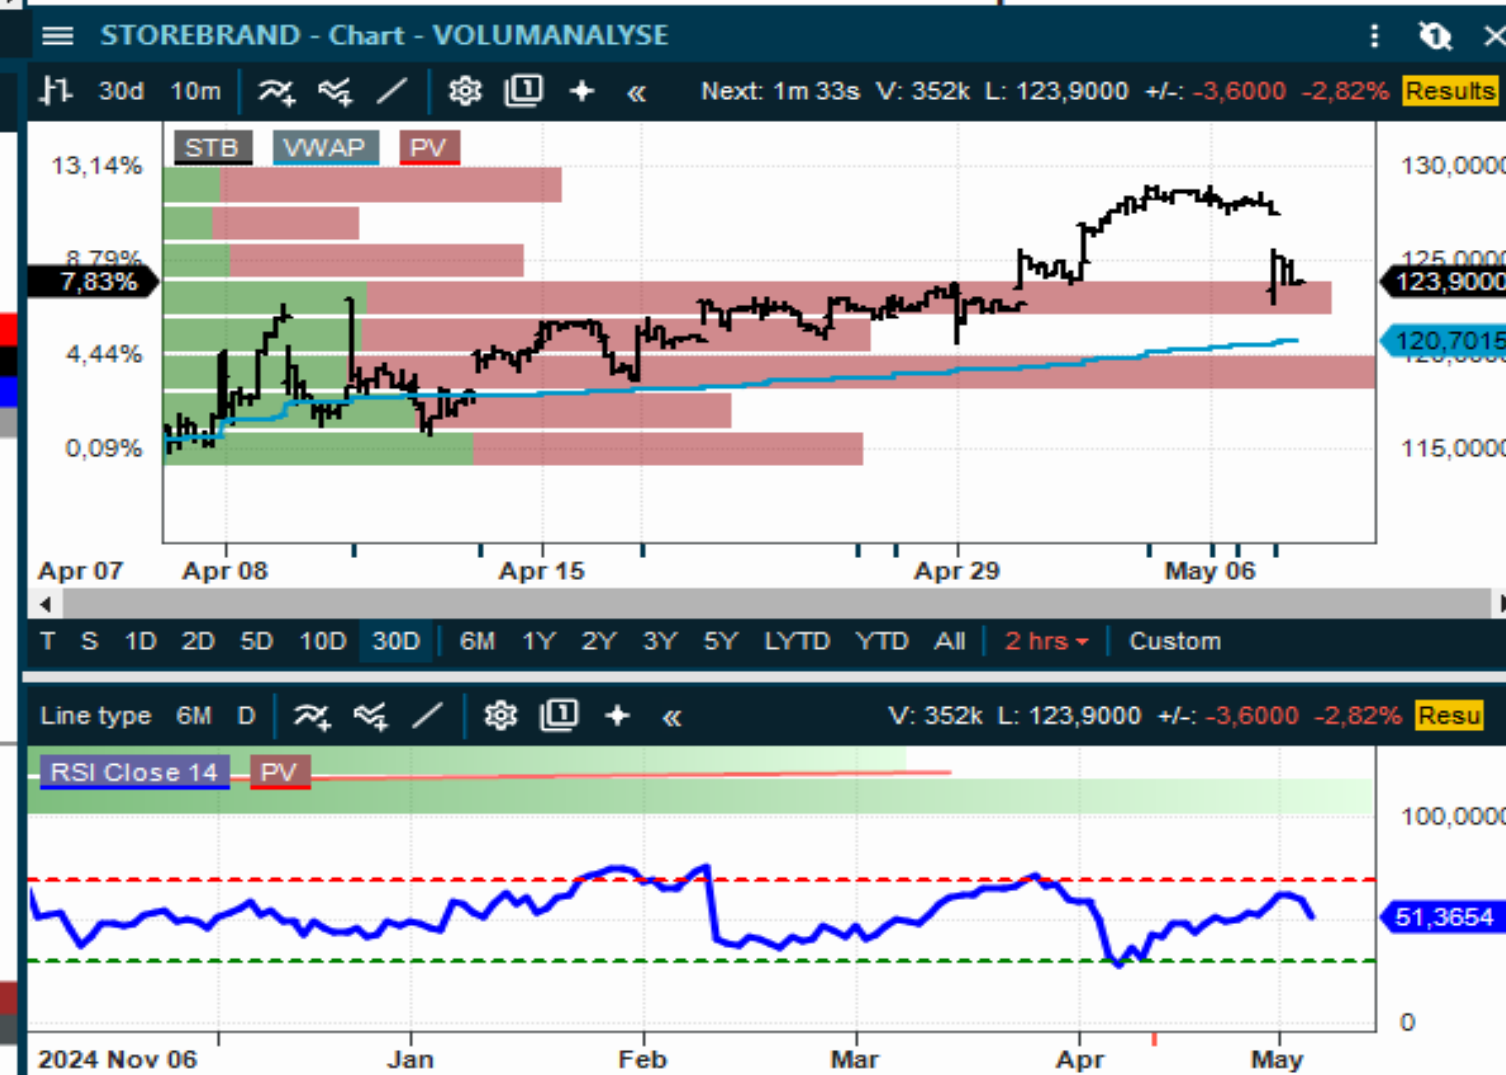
STOREBRAND - Chart - VOLUMANALYSE

30d 10m Next: 1m 33s V: 352k L: 123,9000 +/-: -3,6000 -2,82% Results

STB VWAP PV

13,14%
8,79%
7,83%
4,44%
0,09%

130,0000
125,0000
123,9000
120,7015
115,0000

Apr 07 Apr 08 Apr 15 Apr 29 May 06

T S 1D 2D 5D 10D 30D 6M 1Y 2Y 3Y 5Y LYTD YTD All 2 hrs Custom

Line type 6M D V: 352k L: 123,9000 +/-: -3,6000 -2,82% Resu

RSI Close 14 PV

100,0000
51,3654
0

2024 Nov 06 Jan Feb Mar Apr May